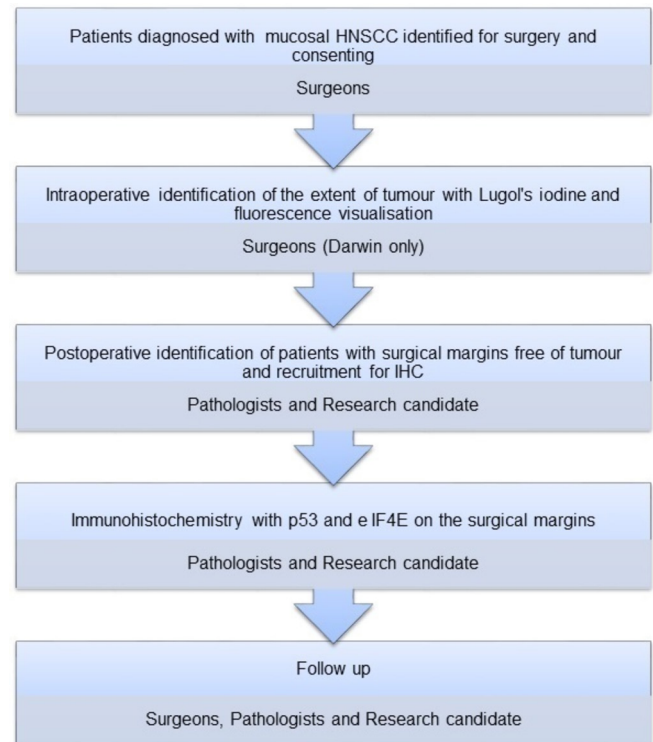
Patients diagnosed with mucosal HNSCC identified for surgery and consenting

Surgeons

Intraoperative identification of the extent of tumour with Lugol's iodine and fluorescence visualisation

Surgeons (Darwin only)

Postoperative identification of patients with surgical margins free of tumour and recruitment for IHC

Pathologists and Research candidate

Immunohistochemistry with p53 and e IF4E on the surgical margins

Pathologists and Research candidate

Follow up

Surgeons, Pathologists and Research candidate